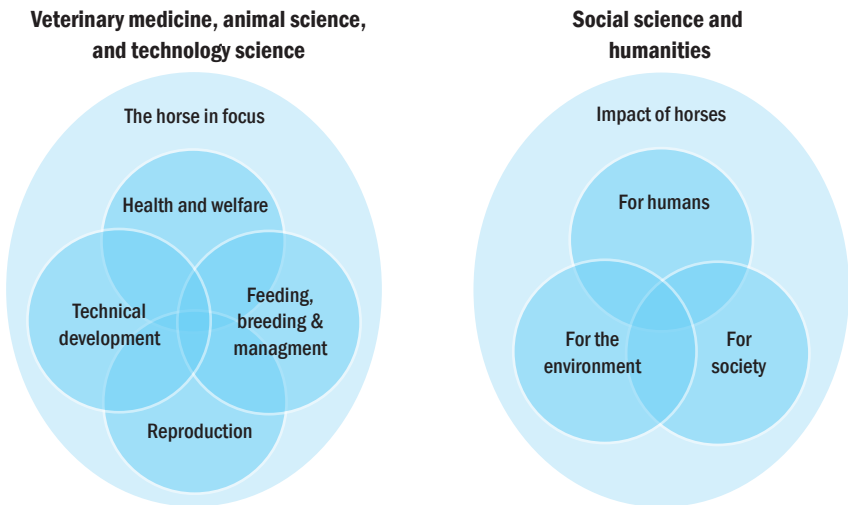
Veterinary medicine, animal science, and technology science

The horse in focus

Health and welfare

Technical development

Feeding, breeding & managment

Reproduction

Social science and humanities

Impact of horses

For humans

For the environment

For society